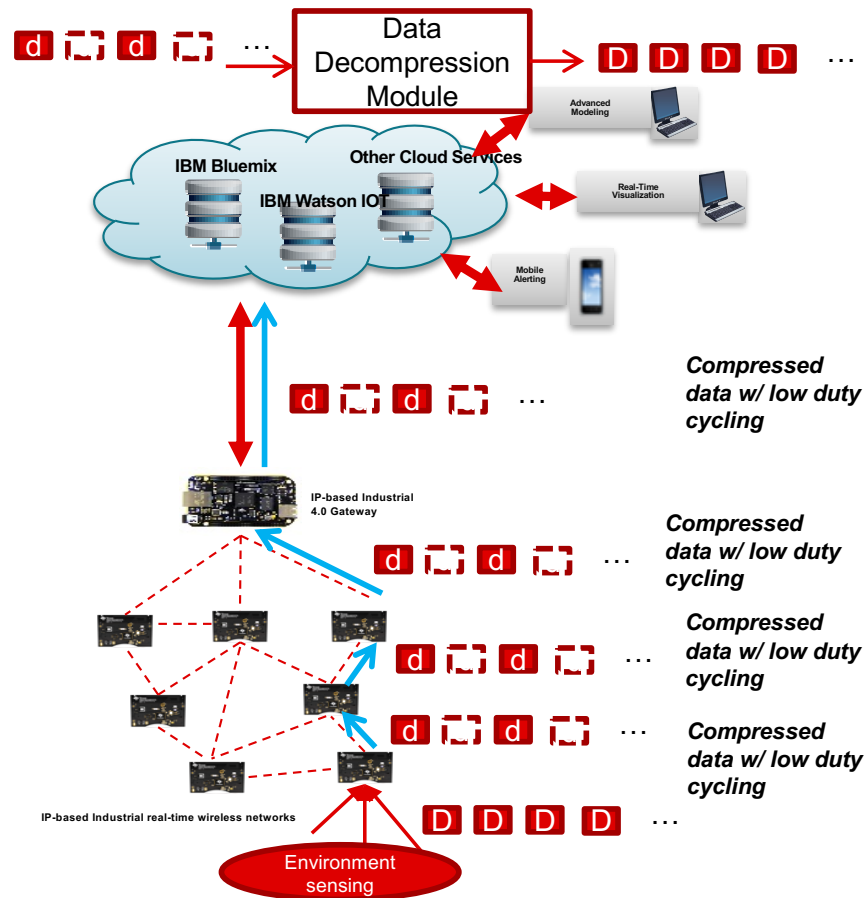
d d …

Data Decompression Module

D D D D …

Advanced Modeling

IBM Bluemix

Other Cloud Services

IBM Watson IOT

Real-Time Visualization

Mobile Alerting

d d …

Compressed data w/ low duty cycling

IP-based Industrial 4.0 Gateway

d d …

Compressed data w/ low duty cycling

d d …

Compressed data w/ low duty cycling

d d …

Compressed data w/ low duty cycling

IP-based Industrial real-time wireless networks

D D D D …

Environment sensing